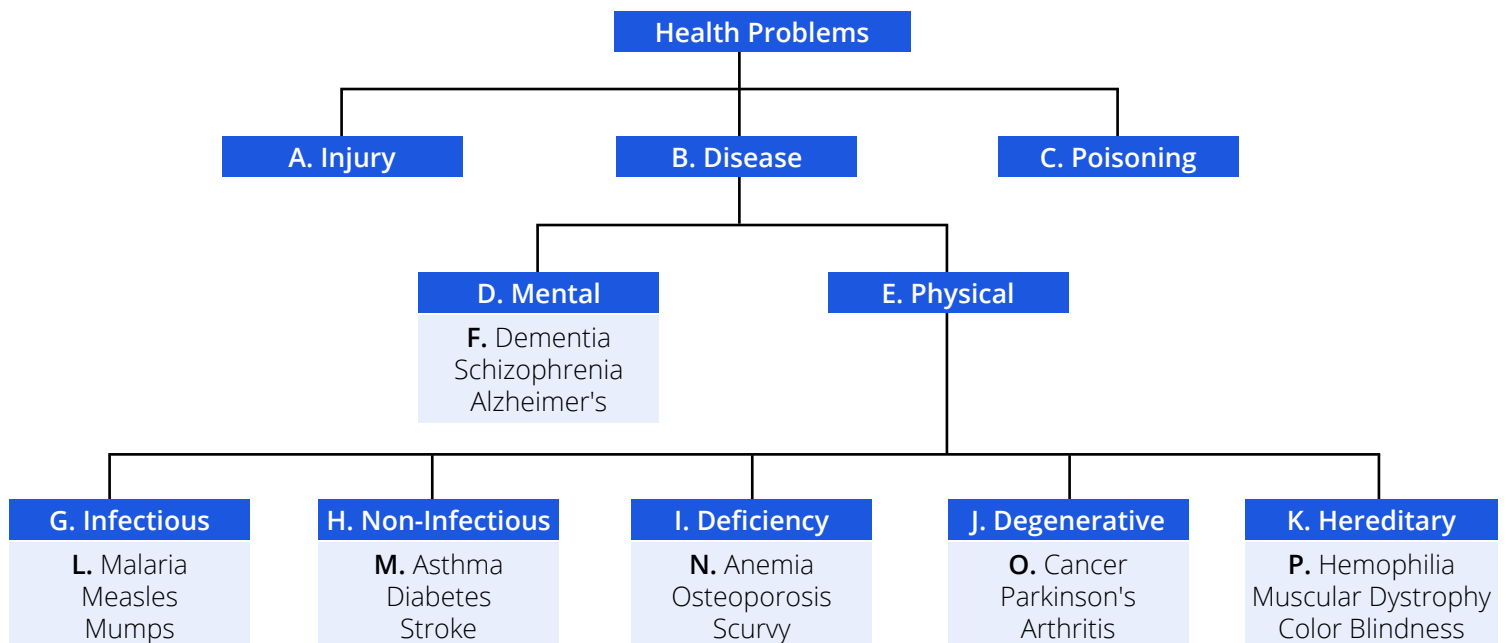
Health Problems

A. Injury

B. Disease

C. Poisoning

D. Mental

F. Dementia
Schizophrenia
Alzheimer's

E. Physical

G. Infectious

L. Malaria
Measles
Mumps

H. Non-Infectious

M. Asthma
Diabetes
Stroke

I. Deficiency

N. Anemia
Osteoporosis
Scurvy

J. Degenerative

O. Cancer
Parkinson's
Arthritis

K. Hereditary

P. Hemophilia
Muscular Dystrophy
Color Blindness